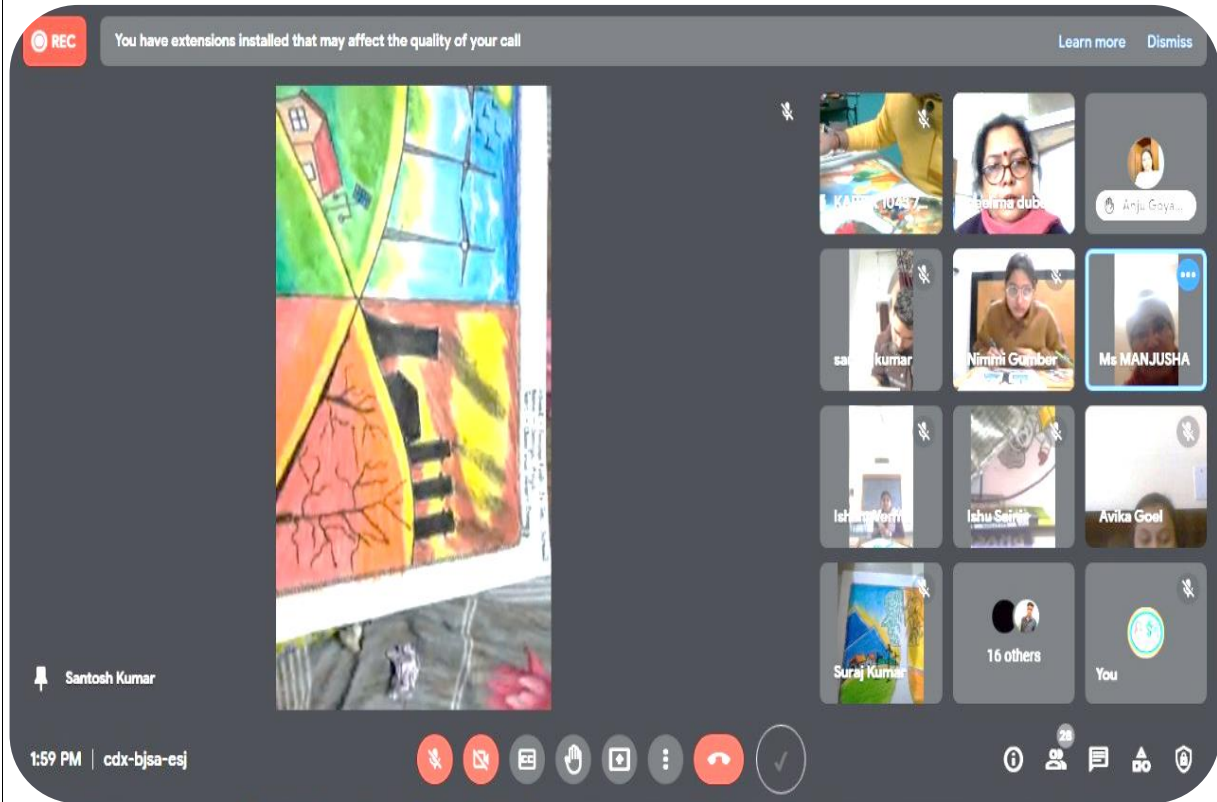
REC

You have extensions installed that may affect the quality of your call

Learn more

Dismiss

KA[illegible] 104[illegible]7

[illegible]elima dub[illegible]

Anju Goya...

sa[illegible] kumar

Nimmi Gumber

Ms MANJUSHA

Ish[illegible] Ver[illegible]

Ishu Se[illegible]

Avika Goel

Suraj Kumar

16 others

You

Santosh Kumar

1:59 PM | cdx-bjsa-esj

28